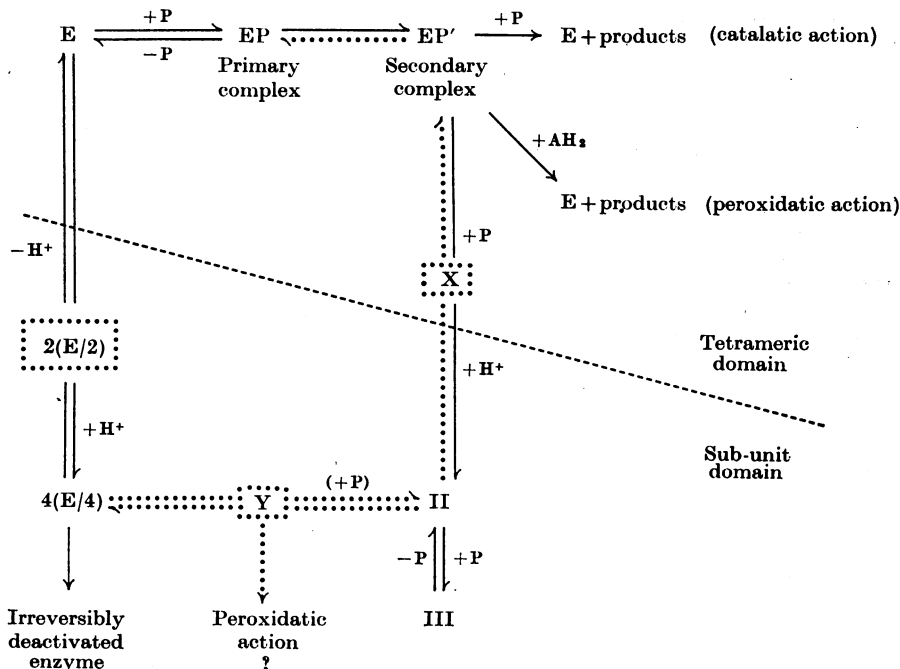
E $\underset{-\mathrm{P}}{\overset{+\mathrm{P}}{\rightleftharpoons}}$ EP $\rightleftharpoons$ EP′ $\xrightarrow{+\mathrm{P}}$ E + products (catalatic action)

Primary complex

Secondary complex

$+\mathrm{AH_2}$

E + products (peroxidatic action)

$-\mathrm{H^+}$

$+\mathrm{P}$

X

2(E/2)

Tetrameric domain

$+\mathrm{H^+}$

$+\mathrm{H^+}$

Sub-unit domain

4(E/4)

Y

(+P)

II

$-\mathrm{P}$

$+\mathrm{P}$

Irreversibly deactivated enzyme

Peroxidatic action ?

III